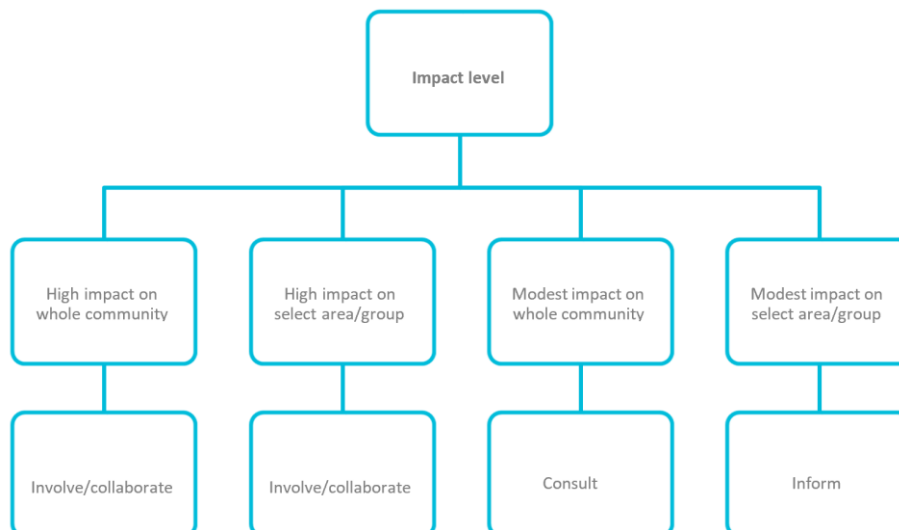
Impact level

High impact on whole community

Involve/collaborate

High impact on select area/group

Involve/collaborate

Modest impact on whole community

Consult

Modest impact on select area/group

Inform